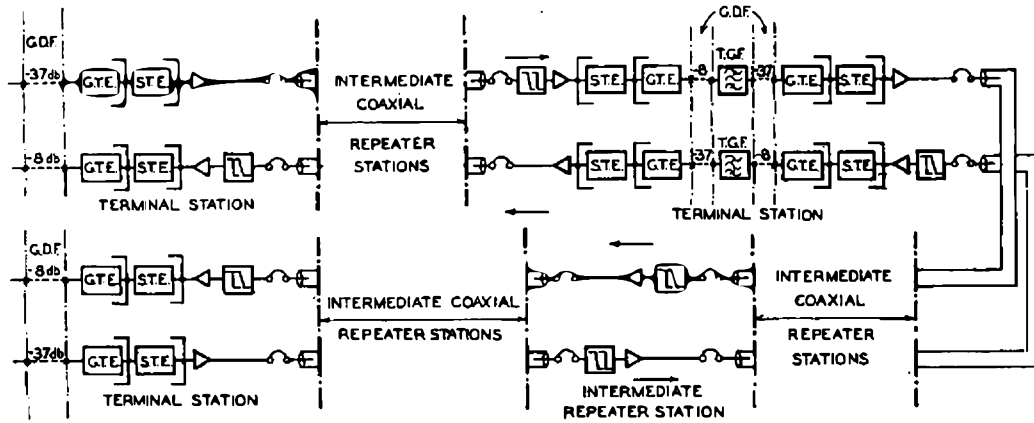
G.D.F.

G.D.F.
-37db
G.T.E.
S.T.E.
INTERMEDIATE COAXIAL
REPEATER STATIONS
S.T.E.
G.T.E.
-8
T.G.F.
-37
G.T.E.
S.T.E.

-8db
G.T.E.
S.T.E.
TERMINAL STATION
S.T.E.
G.T.E.
-37
T.G.F.
-8
G.T.E.
S.T.E.
TERMINAL STATION

G.D.F.
-8db
G.T.E.
S.T.E.
INTERMEDIATE COAXIAL
REPEATER STATIONS
INTERMEDIATE COAXIAL
REPEATER STATIONS

-37db
G.T.E.
S.T.E.
TERMINAL STATION
INTERMEDIATE REPEATER STATION